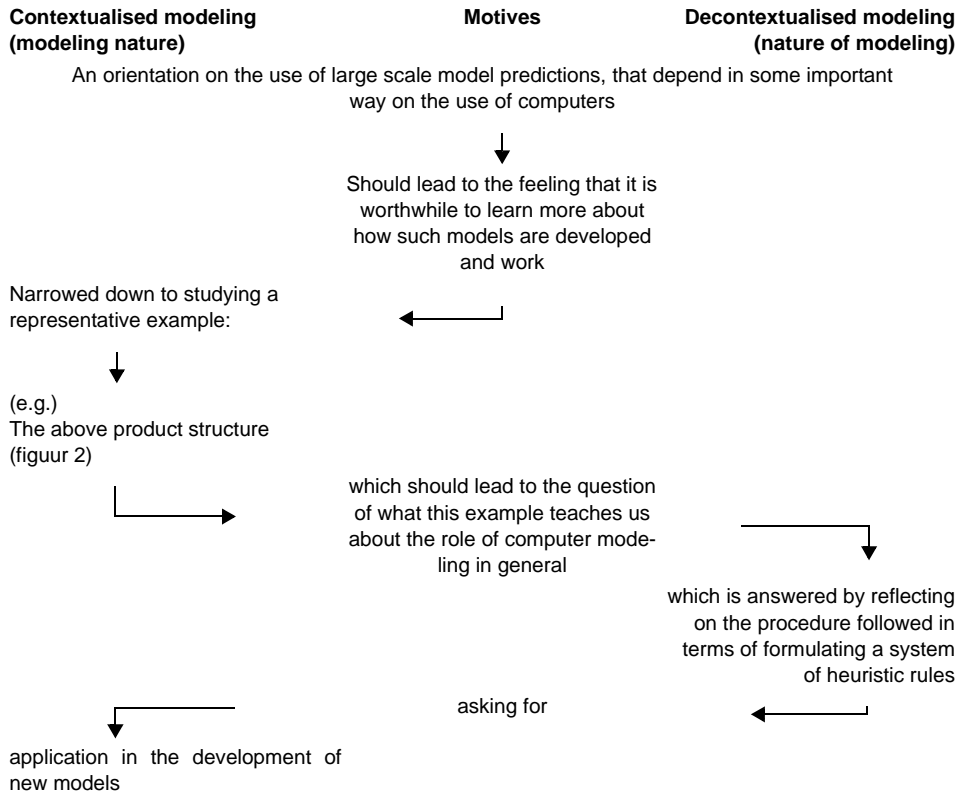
**Contextualised modeling (modeling nature)**

**Motives**

**Decontextualised modeling (nature of modeling)**

An orientation on the use of large scale model predictions, that depend in some important way on the use of computers

Should lead to the feeling that it is worthwhile to learn more about how such models are developed and work

Narrowed down to studying a representative example:

(e.g.)
The above product structure (figuur 2)

which should lead to the question of what this example teaches us about the role of computer modeling in general

which is answered by reflecting on the procedure followed in terms of formulating a system of heuristic rules

asking for

application in the development of new models